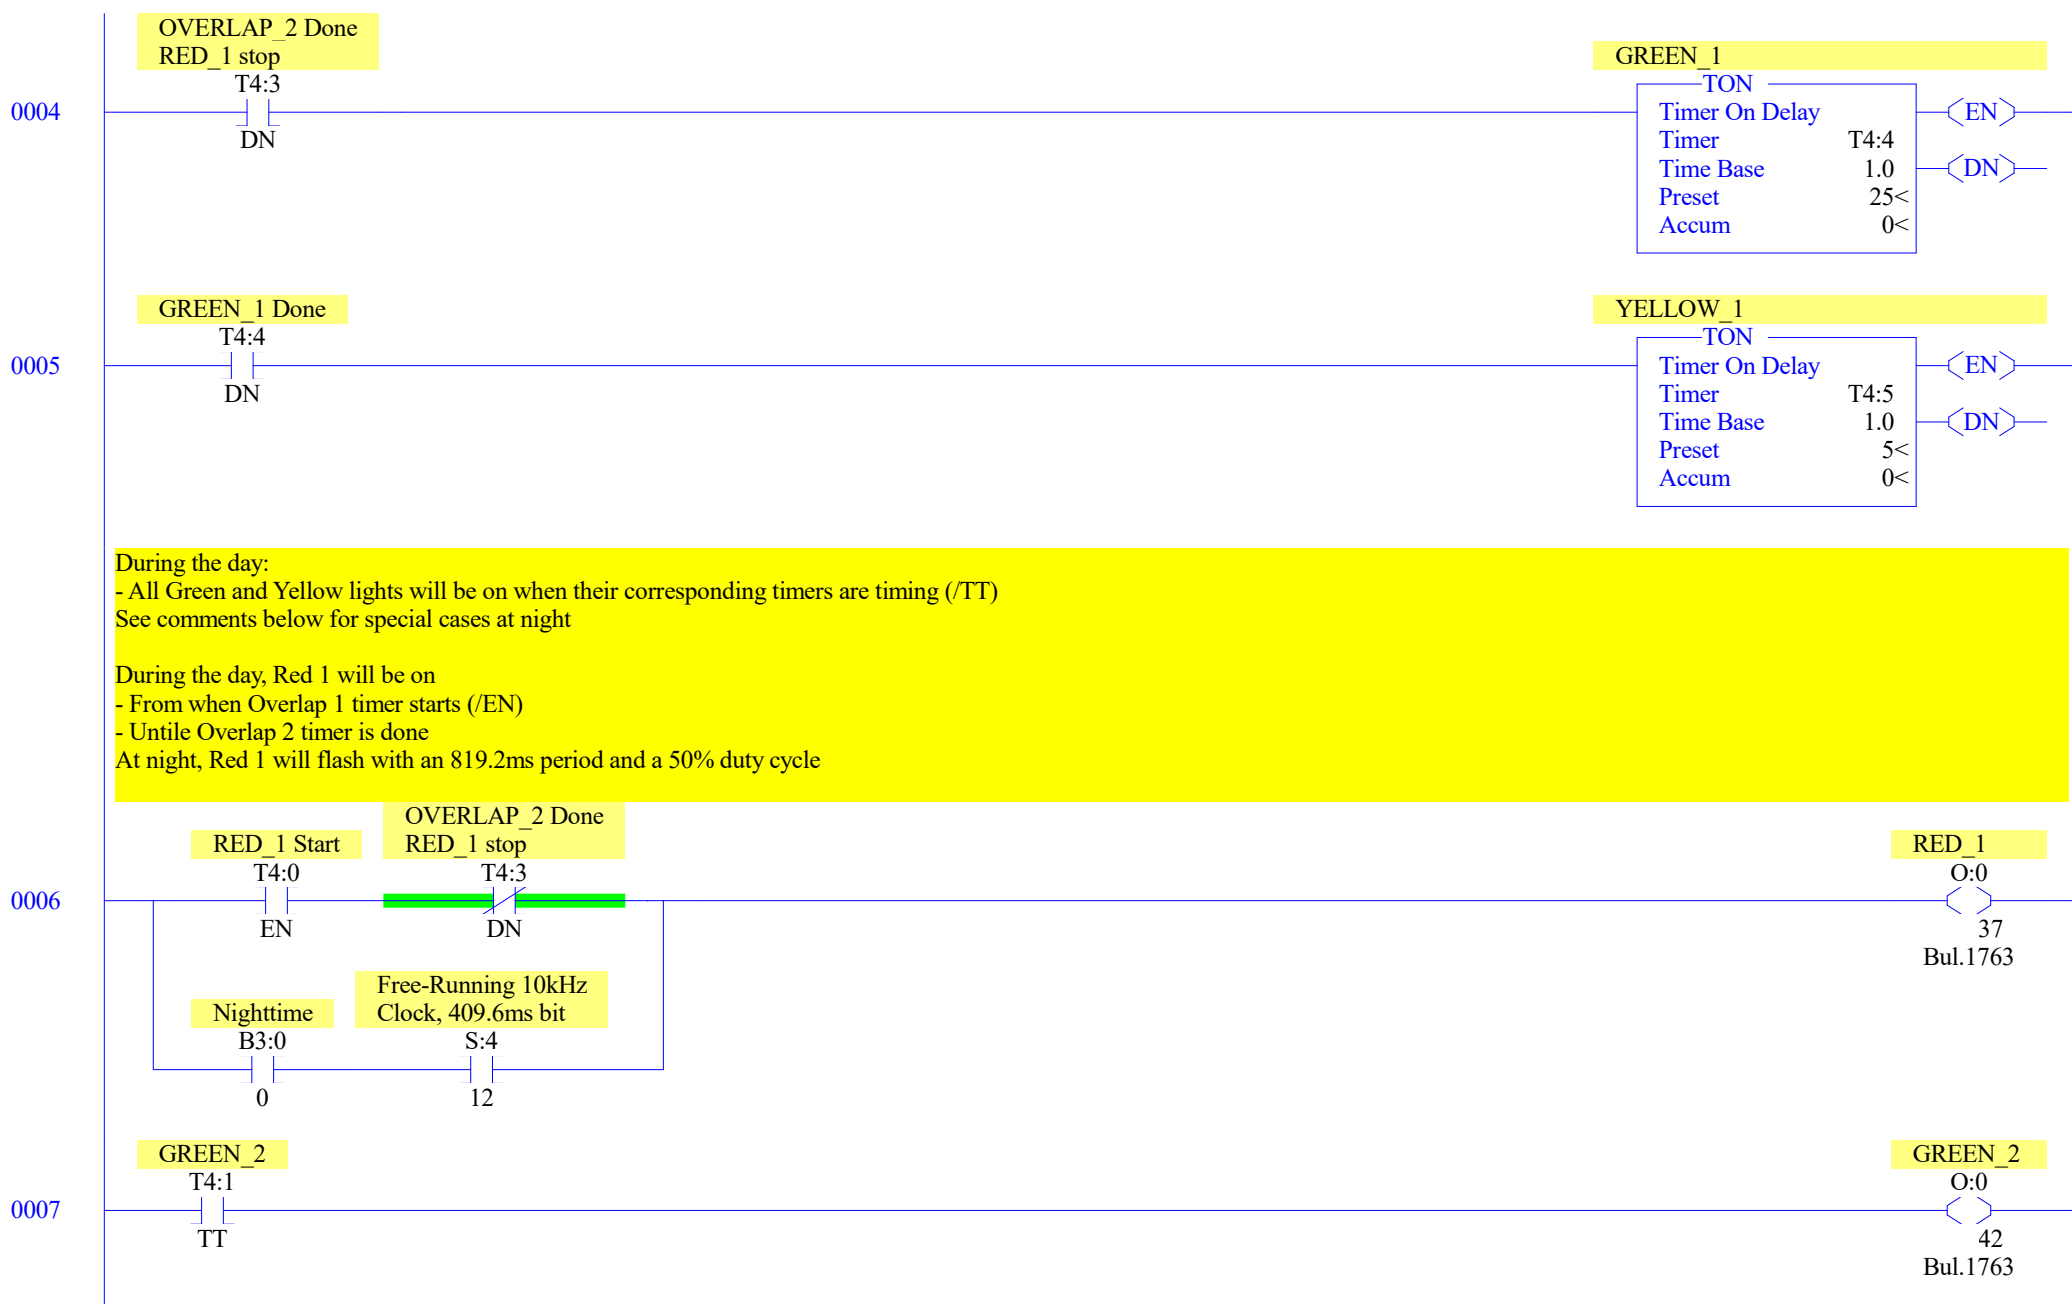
OVERLAP_2 Done
RED_1 stop
T4:3

0004

DN

GREEN_1
TON
Timer On Delay
Timer T4:4
Time Base 1.0
Preset 25<
Accum 0<

EN

DN

GREEN_1 Done
T4:4

0005

DN

YELLOW_1
TON
Timer On Delay
Timer T4:5
Time Base 1.0
Preset 5<
Accum 0<

EN

DN

During the day:
- All Green and Yellow lights will be on when their corresponding timers are timing (/TT)
See comments below for special cases at night

During the day, Red 1 will be on
- From when Overlap 1 timer starts (/EN)
- Untile Overlap 2 timer is done
At night, Red 1 will flash with an 819.2ms period and a 50% duty cycle

RED_1 Start
T4:0

OVERLAP_2 Done
RED_1 stop
T4:3

0006

EN

DN

RED_1
O:0
37
Bul.1763

Nighttime
B3:0
0

Free-Running 10kHz
Clock, 409.6ms bit
S:4
12

GREEN_2
T4:1

0007

TT

GREEN_2
O:0
42
Bul.1763